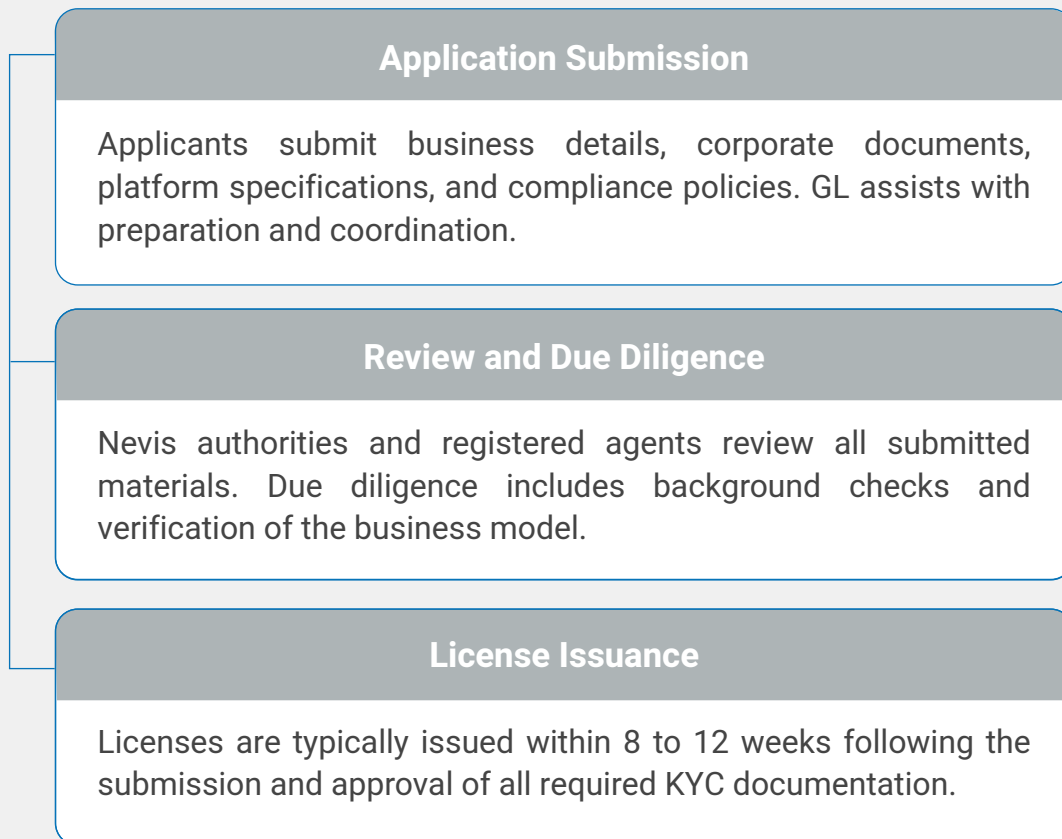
Application Submission

Applicants submit business details, corporate documents, platform specifications, and compliance policies. GL assists with preparation and coordination.

Review and Due Diligence

Nevis authorities and registered agents review all submitted materials. Due diligence includes background checks and verification of the business model.

License Issuance

Licenses are typically issued within 8 to 12 weeks following the submission and approval of all required KYC documentation.